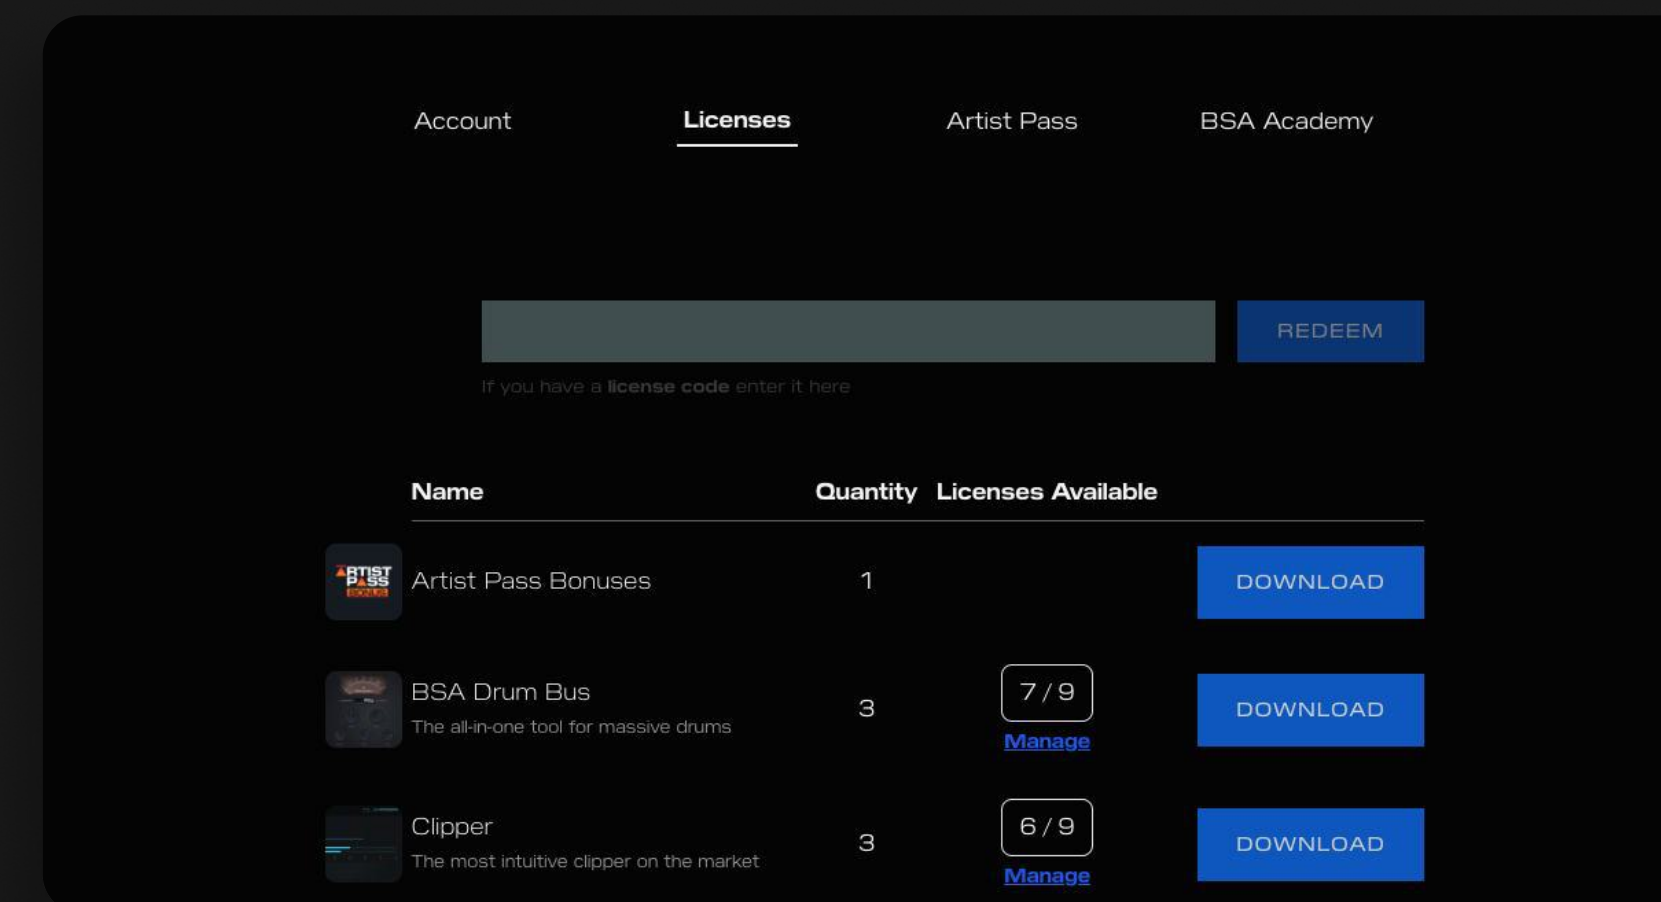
Account Licenses Artist Pass BSA Academy

REDEEM

If you have a **license code** enter it here

| Name | Quantity | Licenses Available | |
|---|---|---|---|
| ARTIST PASS BONUS Artist Pass Bonuses | 1 | | DOWNLOAD |
| BSA Drum Bus The all-in-one tool for massive drums | 3 | 7 / 9 Manage | DOWNLOAD |
| Clipper The most intuitive clipper on the market | 3 | 6 / 9 Manage | DOWNLOAD |